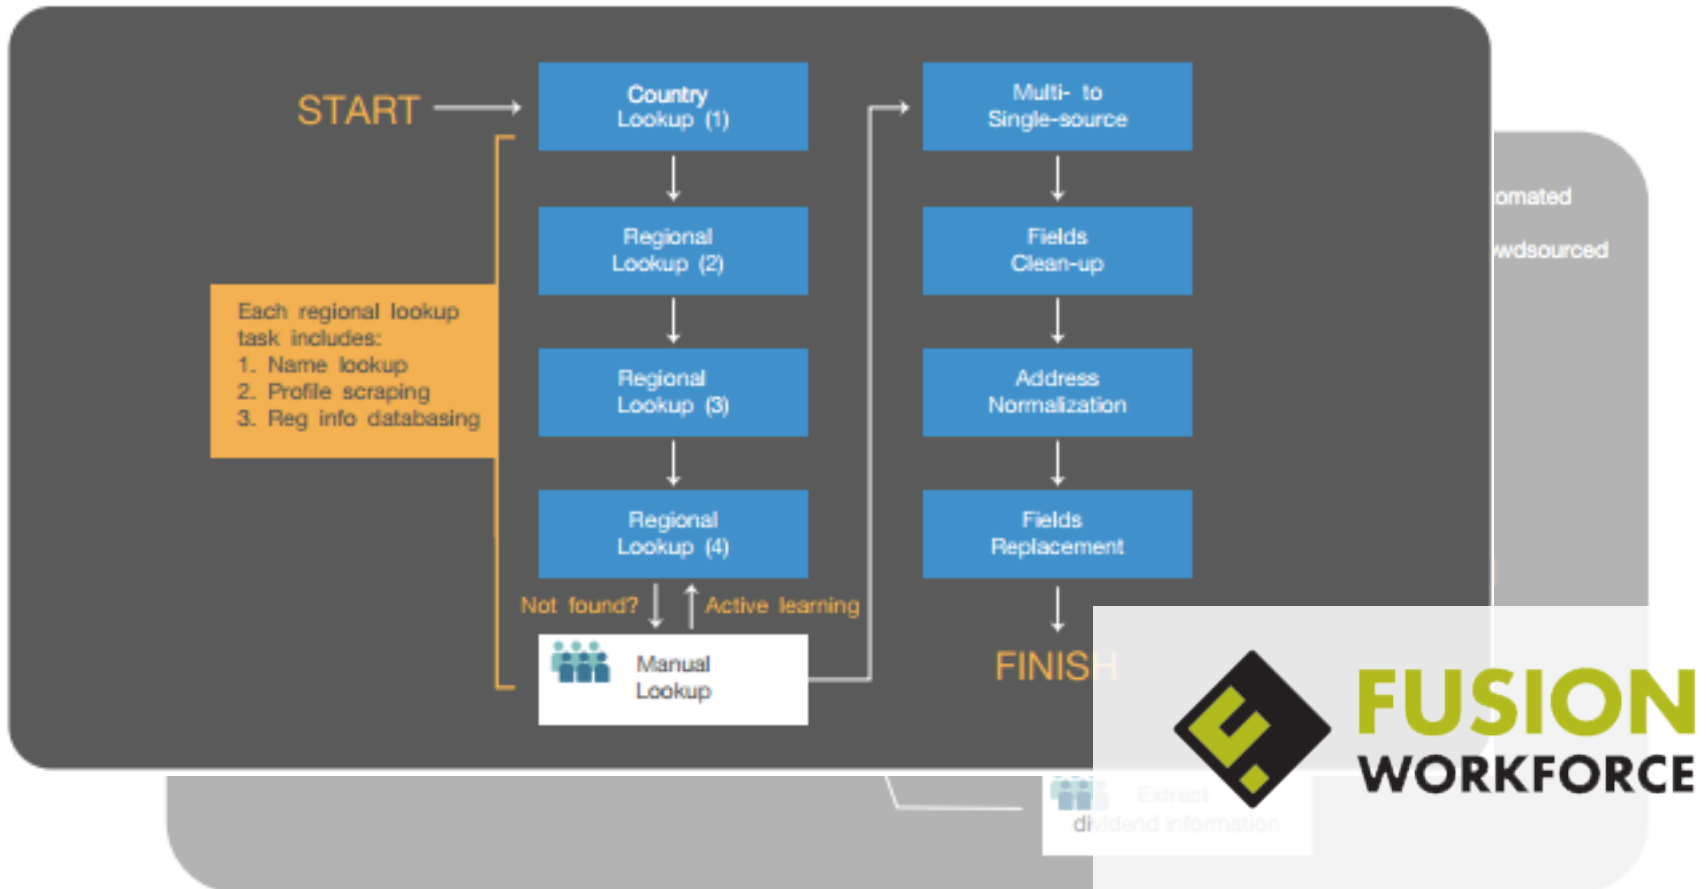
START

Country Lookup (1)

Regional Lookup (2)

Regional Lookup (3)

Regional Lookup (4)

Each regional lookup task includes:
1. Name lookup
2. Profile scraping
3. Reg info databasing

Not found?

Active learning

Manual Lookup

Multi- to Single-source

Fields Clean-up

Address Normalization

Fields Replacement

FINISH

omated

wdsourced

Extract dividend information

FUSION WORKFORCE